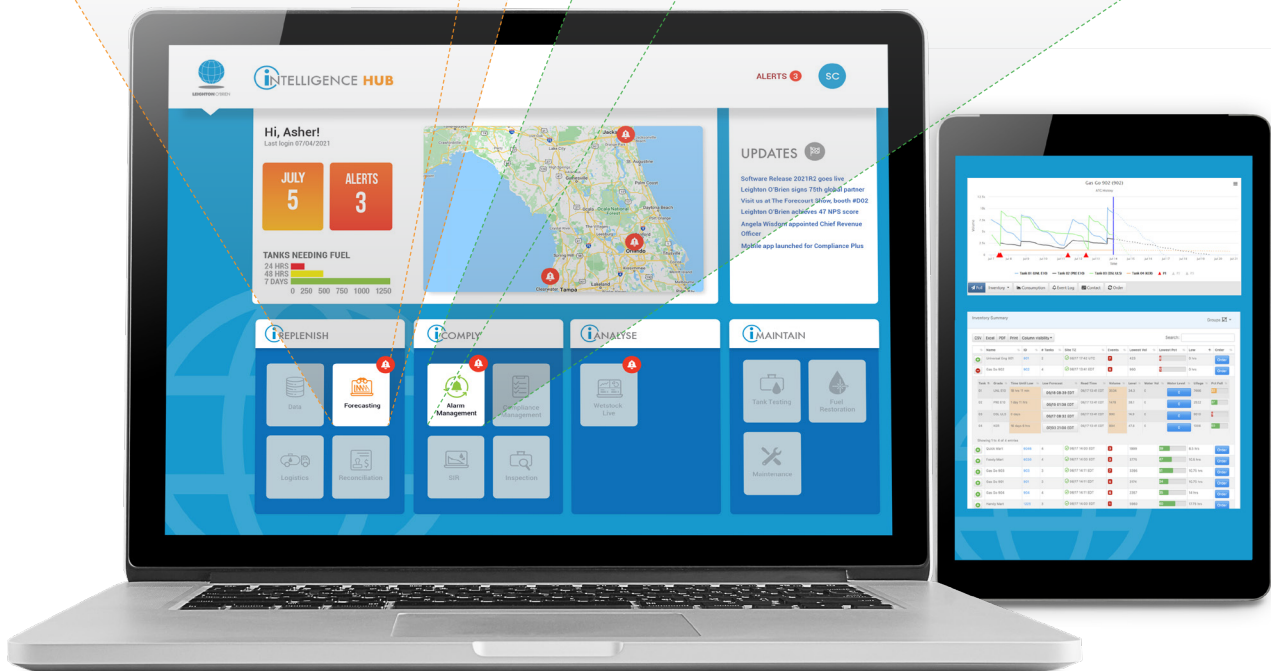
LEIGHTON O'BRIEN

INTELLIGENCE HUB

ALERTS 3

SC

Hi, Asher!
Last login 07/04/2021

JULY
5

ALERTS
3

TANKS NEEDING FUEL
24 HRS
48 HRS
7 DAYS
0 250 500 750 1000 1250

Jacksonville
Orlando
Clearwater
Tampa
Lakeland

UPDATES

Software Release 2021R2 goes live
Leighton O'Brien signs 75th global partner
Visit us at The Forecourt Show, booth #D02
Leighton O'Brien achieves 47 NPS score
Angela Wisdom appointed Chief Revenue Officer
Mobile app launched for Compliance Plus

REPLENISH

Data

Forecasting

Logistics

Reconciliation

COMPLY

Alarm Management

Compliance Management

SIR

Inspection

ANALYSE

Wetstock Live

MAINTAIN

Tank Testing

Fuel Restoration

Maintenance

Gas Co 002 (902)

Inventory

Consumption

Event Log

Contact

Order

Inventory Summary

Groups

CSV Excel PDF Print Column visibility

Search:

Order